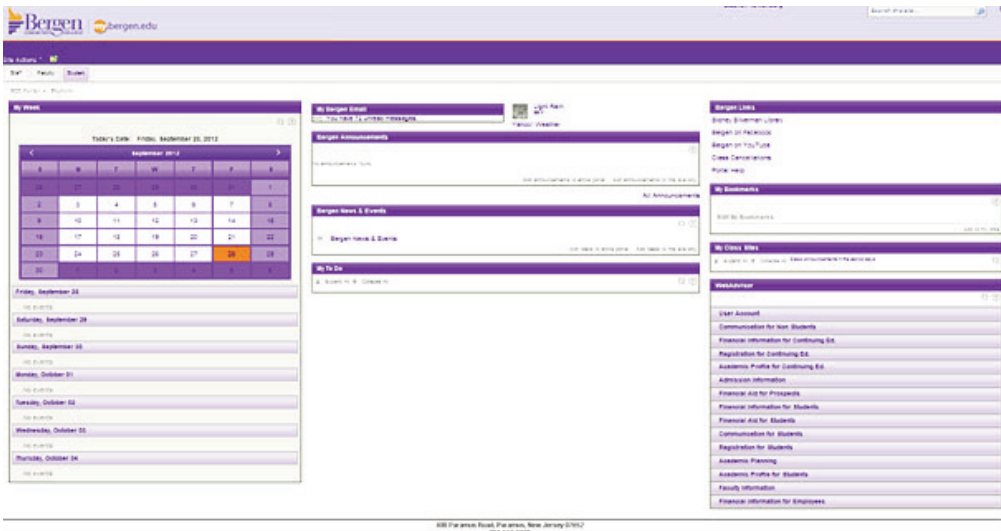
Bergen | bergen.edu

Search this site...

Site Actions

Staff | Faculty | Student

My Week

Today's Date: Friday, September 28, 2012

September 2012

| S | M | T | W | T | F | S |
|---|---|---|---|---|---|---|
| 26 | 27 | 28 | 29 | 30 | 31 | 1 |
| 2 | 3 | 4 | 5 | 6 | 7 | 8 |
| 9 | 10 | 11 | 12 | 13 | 14 | 15 |
| 16 | 17 | 18 | 19 | 20 | 21 | 22 |
| 23 | 24 | 25 | 26 | 27 | 28 | 29 |
| 30 | 1 | 2 | 3 | 4 | 5 | 6 |

Friday, September 28
No events
Saturday, September 29
No events
Sunday, September 30
No events
Monday, October 01
No events
Tuesday, October 02
No events
Wednesday, October 03
No events
Thursday, October 04
No events

My Bergen Email
You have 72 unread messages

Light Rain
Yahoo! Weather

Bergen Announcements
No announcements found.
All Announcements

Bergen News & Events
Bergen News & Events

My To Do

Bergen Links
Sidney Silverman Library
Bergen on Facebook
Bergen on YouTube
Class Cancellations
Portal Help

My Bookmarks
Edit My Bookmarks

My Class Sites

WebAdvisor
User Account
Communication for Non Students
Financial Information for Continuing Ed.
Registration for Continuing Ed.
Academic Profile for Continuing Ed.
Admission Information
Financial Aid for Prospects
Financial Information for Students
Financial Aid for Students
Communication for Students
Registration for Students
Academic Planning
Academic Profile for Students
Faculty Information
Financial Information for Employees

400 Paramus Road, Paramus, New Jersey 07652